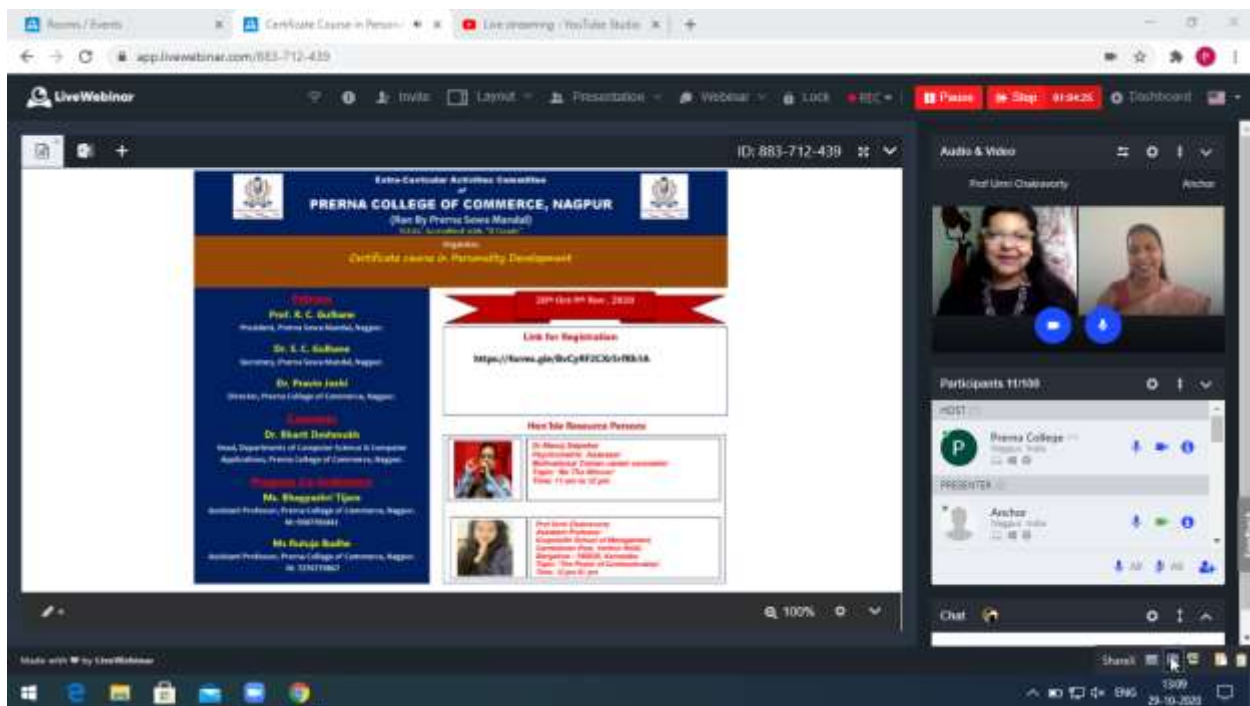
Rooms / Events
Certificate Course in Person
Live streaming - YouTube Studio
app.livewebinar.com/883-712-439

LiveWebinar
Invite
Layout
Presentation
Webinar
Lock
REC
Pause
Stop
01:04:25
Dashboard

ID: 883-712-439

Extra-Curricular Activities Committee
of
PRERNA COLLEGE OF COMMERCE, NAGPUR
(Run By Prerna Sewa Mandal)
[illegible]
Organizes
Certificate course in Personality Development

Patrons
Prof. R. C. Gulhane
President, Prerna Sewa Mandal, Nagpur.
Dr. S. C. Gulhane
Secretary, Prerna Sewa Mandal, Nagpur.
Dr. Pravin Joshi
Director, Prerna College of Commerce, Nagpur.
Convener
Dr. Bharti Deshmukh
Head, Department of Computer Science & Computer Applications, Prerna College of Commerce, Nagpur.
Program Co-ordinators
Ms. Bhagyashri Tijare
Assistant Professor, Prerna College of Commerce, Nagpur.
M: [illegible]
Ms Rutuja Budhe
Assistant Professor, Prerna College of Commerce, Nagpur.
M: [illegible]

28th Oct-9th Nov , 2020
Link for Registration
https://forms.gle/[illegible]

Hon'ble Resource Persons
Dr. Manoj Sapadar
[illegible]
Prof Urmi Chakravorty
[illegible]

100%

Audio & Video
Prof Urmi Chakravorty
Anchor

Participants 11/100
HOST
Prerna College
Nagpur, India
PRESENTER
Anchor
Nagpur, India

Chat

Made with ♥ by LiveWebinar
Share

ENG
13:09
29-10-2020